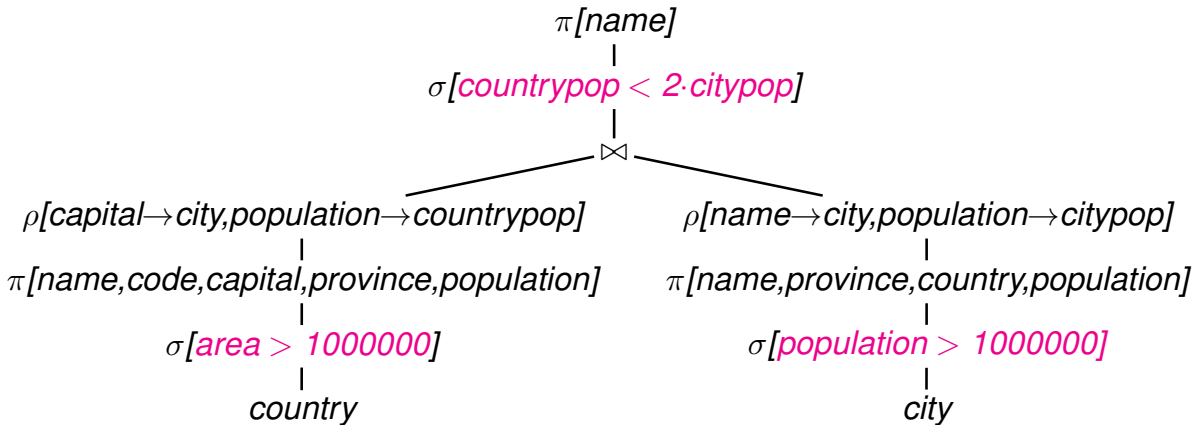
$\pi$[name]

$\sigma$[countrypop $<$ 2·citypop]

$\bowtie$

$\rho$[capital$\rightarrow$city,population$\rightarrow$countrypop]

$\pi$[name,code,capital,province,population]

$\sigma$[area $>$ 1000000]

country

$\rho$[name$\rightarrow$city,population$\rightarrow$citypop]

$\pi$[name,province,country,population]

$\sigma$[population $>$ 1000000]

city